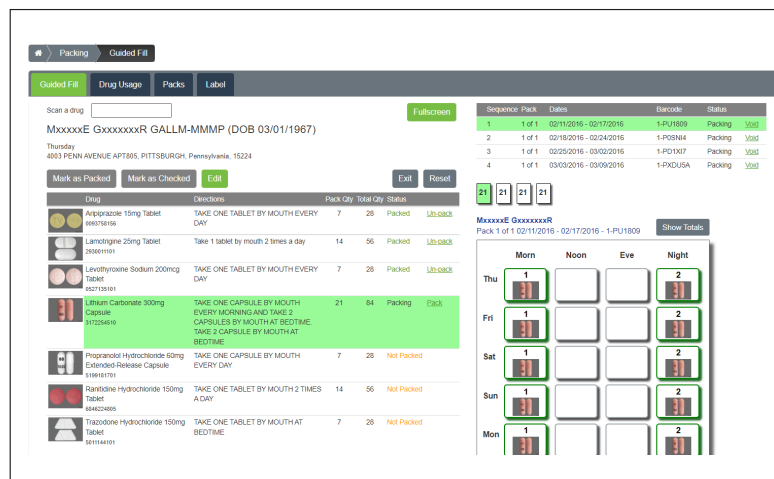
Packing | Guided Fill

Guided Fill | Drug Usage | Packs | Label

Scan a drug

Fullscreen

MxxxxxE GxxxxxxxR GALLM-MMMP (DOB 03/01/1967)

Thursday
4003 PENN AVENUE APT805, PITTSBURGH, Pennsylvania, 15224

Mark as Packed | Mark as Checked | Edit | Exit | Reset

| Drug | Directions | Pack Qty | Total Qty | Status | |
|---|---|---|---|---|---|
| Aripiprazole 15mg Tablet 0093758156 | TAKE ONE TABLET BY MOUTH EVERY DAY | 7 | 28 | Packed | Un-pack |
| Lamotrigine 25mg Tablet 2936011101 | Take 1 tablet by mouth 2 times a day | 14 | 56 | Packed | Un-pack |
| Levothyroxine Sodium 200mcg Tablet 0527135101 | TAKE ONE TABLET BY MOUTH EVERY DAY | 7 | 28 | Packed | Un-pack |
| Lithium Carbonate 300mg Capsule 3172254510 | TAKE ONE CAPSULE BY MOUTH EVERY MORNING AND TAKE 2 CAPSULES BY MOUTH AT BEDTIME. TAKE 2 CAPSULE BY MOUTH AT BEDTIME | 21 | 84 | Packing | Pack |
| Propranolol Hydrochloride 60mg Extended-Release Capsule 5196101701 | TAKE ONE CAPSULE BY MOUTH EVERY DAY | 7 | 28 | Not Packed | |
| Ranitidine Hydrochloride 150mg Tablet 6846224805 | TAKE ONE TABLET BY MOUTH 2 TIMES A DAY | 14 | 56 | Not Packed | |
| Trazodone Hydrochloride 150mg Tablet 5011144101 | TAKE ONE TABLET BY MOUTH AT BEDTIME | 7 | 28 | Not Packed | |

| Sequence | Pack | Dates | Barcode | Status | |
|---|---|---|---|---|---|
| 1 | 1 of 1 | 02/11/2016 - 02/17/2016 | 1-PU1809 | Packing | Void |
| 2 | 1 of 1 | 02/18/2016 - 02/24/2016 | 1-P0SNI4 | Packing | Void |
| 3 | 1 of 1 | 02/25/2016 - 03/02/2016 | 1-PD1XI7 | Packing | Void |
| 4 | 1 of 1 | 03/03/2016 - 03/09/2016 | 1-PXDU5A | Packing | Void |

21 | 21 | 21 | 21

MxxxxxE GxxxxxxxR
Pack 1 of 1 02/11/2016 - 02/17/2016 - 1-PU1809

Show Totals

| | Morn | Noon | Eve | Night |
|---|---|---|---|---|
| Thu | 1 | | | 2 |
| Fri | 1 | | | 2 |
| Sat | 1 | | | 2 |
| Sun | 1 | | | 2 |
| Mon | 1 | | | 2 |